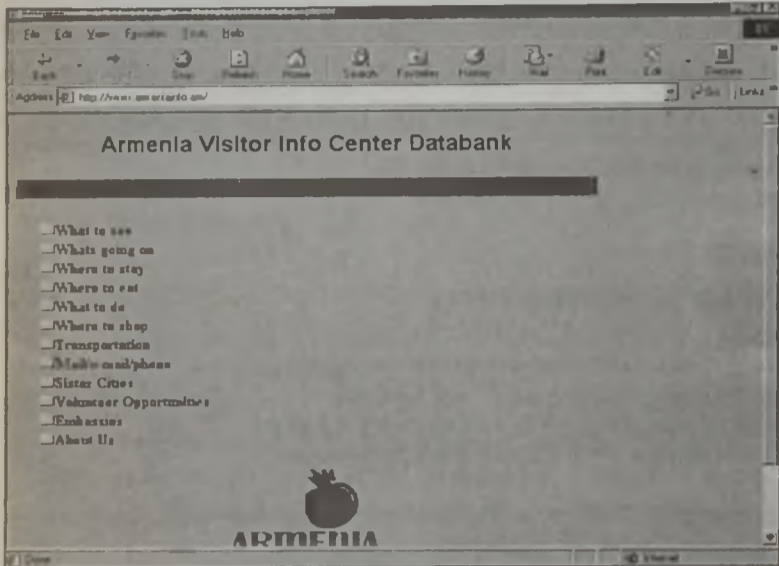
File Edit View Favorites Tools Help

Back Stop Refresh Home Search Favorites History Mail Print Edit Discuss

Address http://www.armeniainfo.am/ Go Links

Armenia Visitor Info Center Databank

What to see
Whats going on
Where to stay
Where to eat
What to do
Where to shop
Transportation
Mail/e-mail/phone
Sister Cities
Volunteer Opportunities
Embassies
About Us

ARMENIA

Done Internet